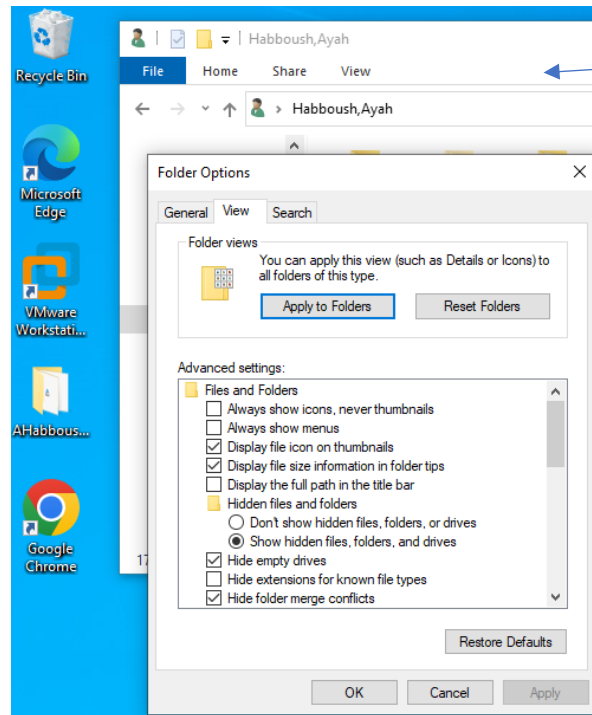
Recycle Bin

Microsoft Edge

VMware Workstati...

AHabbous...

Google Chrome

Habboush,Ayah

File Home Share View

Habboush,Ayah

17

Folder Options

General View Search

Folder views

You can apply this view (such as Details or Icons) to all folders of this type.

Apply to Folders Reset Folders

Advanced settings:

Files and Folders
Always show icons, never thumbnails
Always show menus
Display file icon on thumbnails
Display file size information in folder tips
Display the full path in the title bar
Hidden files and folders
Don't show hidden files, folders, or drives
Show hidden files, folders, and drives
Hide empty drives
Hide extensions for known file types
Hide folder merge conflicts

Restore Defaults

OK Cancel Apply